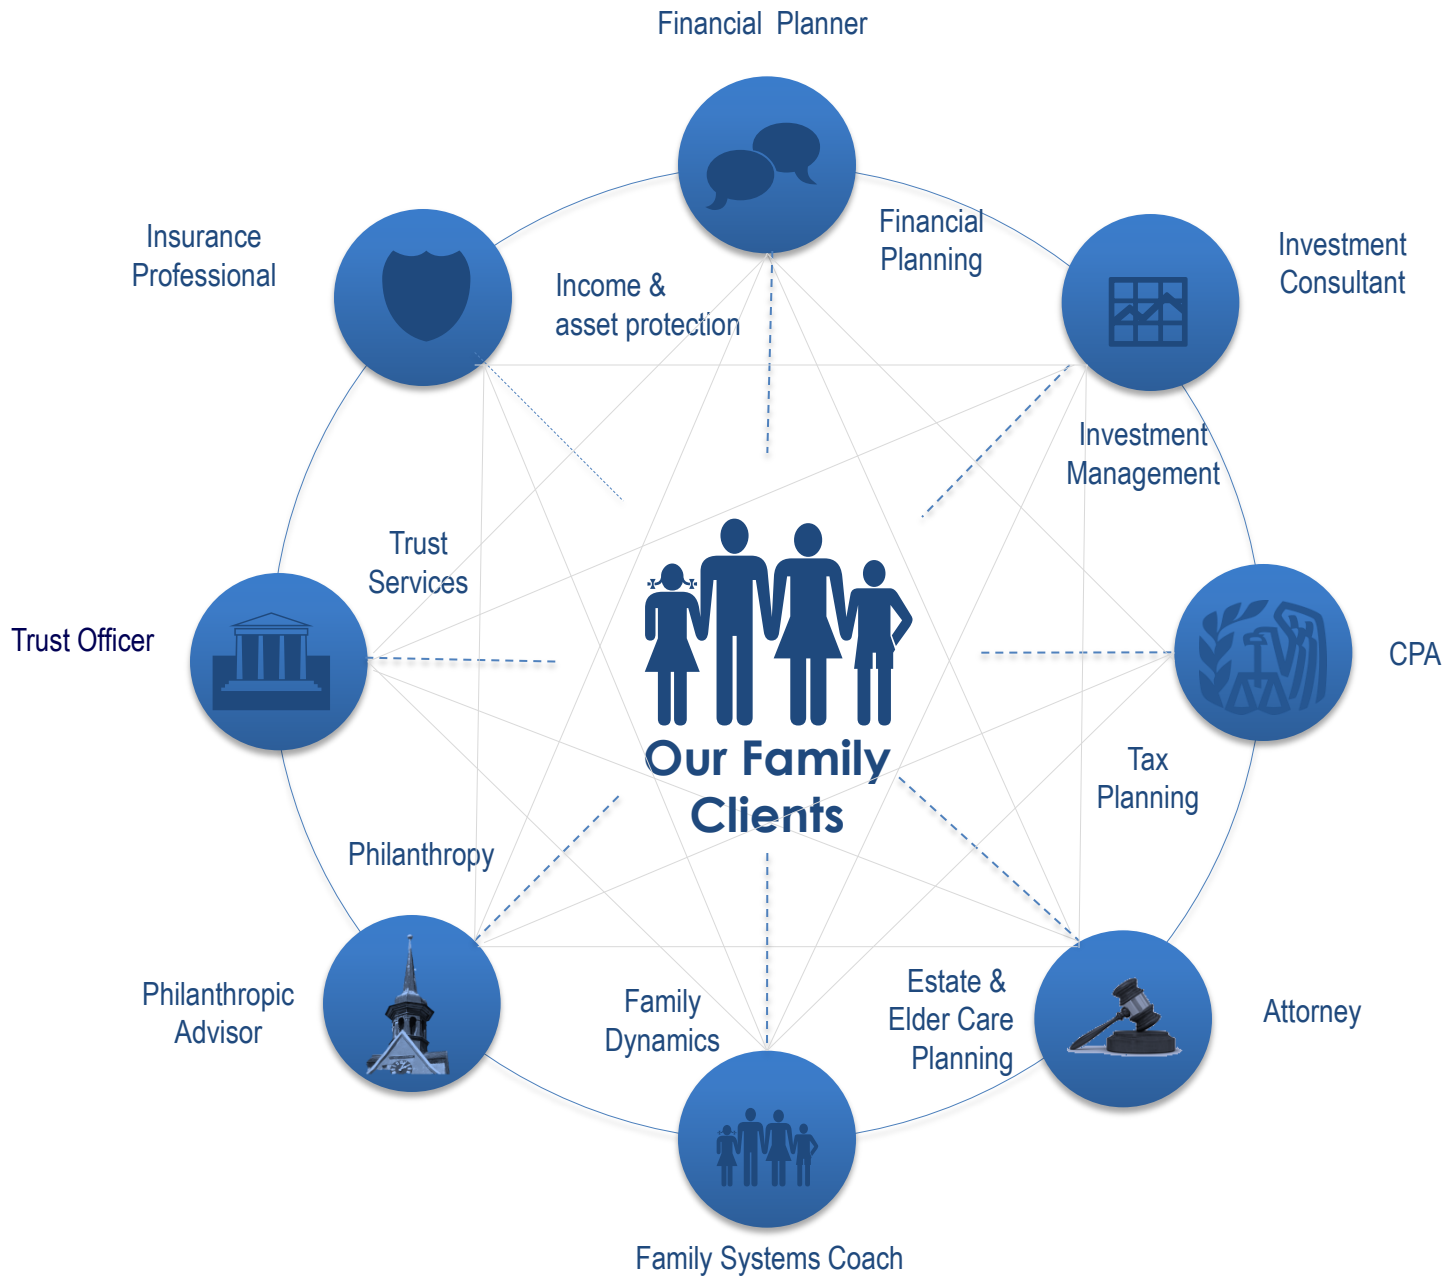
Financial Planner

Insurance Professional

Income & asset protection

Financial Planning

Investment Consultant

Investment Management

Trust Services

Trust Officer

Our Family Clients

CPA

Tax Planning

Philanthropy

Philanthropic Advisor

Family Dynamics

Estate & Elder Care Planning

Attorney

Family Systems Coach